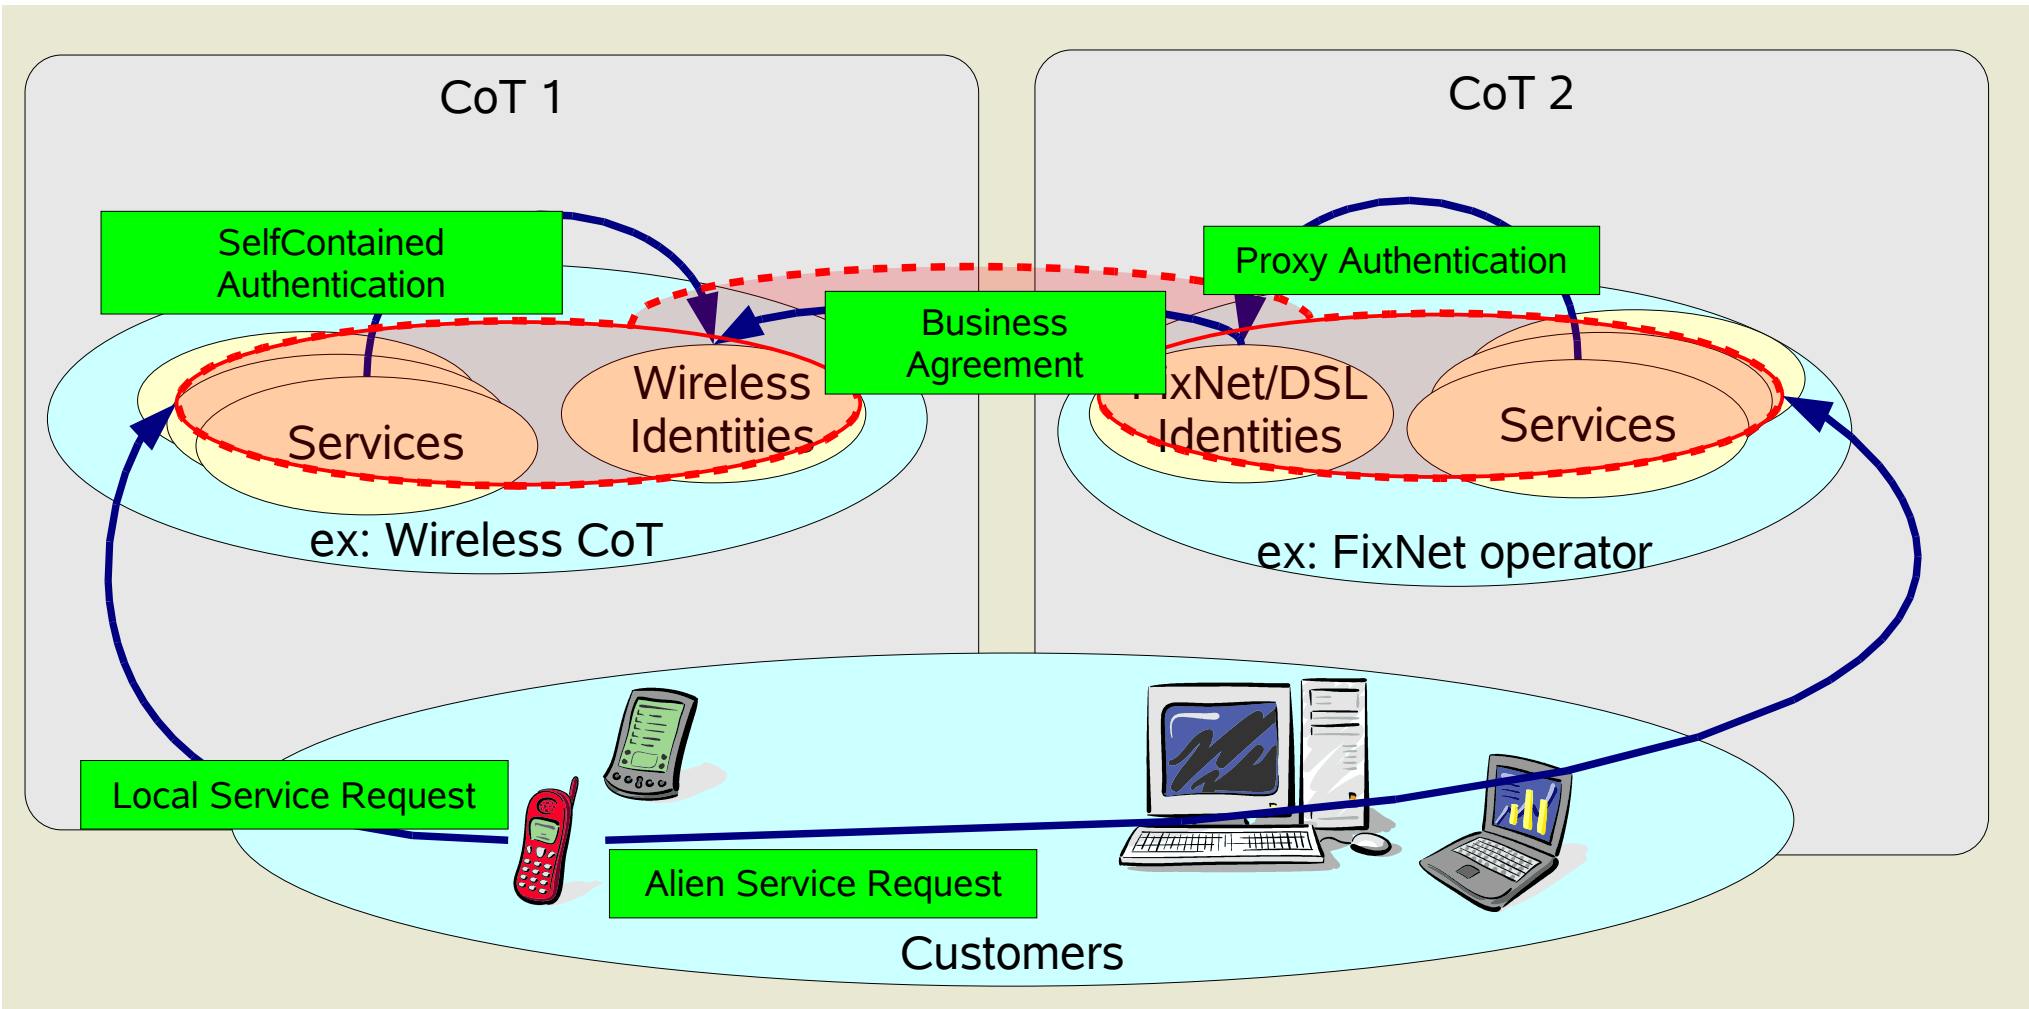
CoT 1

CoT 2

SelfContained Authentication

Proxy Authentication

Business Agreement

Services

Wireless Identities

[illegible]xNet/DSL Identities

Services

ex: Wireless CoT

ex: FixNet operator

Local Service Request

Alien Service Request

Customers